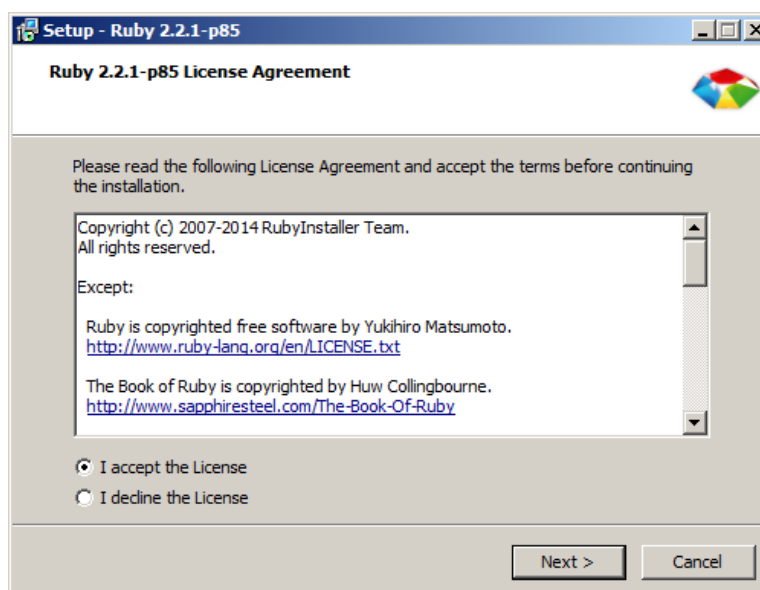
Setup - Ruby 2.2.1-p85

Ruby 2.2.1-p85 License Agreement

Please read the following License Agreement and accept the terms before continuing the installation.

Copyright (c) 2007-2014 RubyInstaller Team.
All rights reserved.

Except:

Ruby is copyrighted free software by Yukihiro Matsumoto.
http://www.ruby-lang.org/en/LICENSE.txt

The Book of Ruby is copyrighted by Huw Collingbourne.
http://www.sapphiresteel.com/The-Book-Of-Ruby

I accept the License
I decline the License

Next >
Cancel